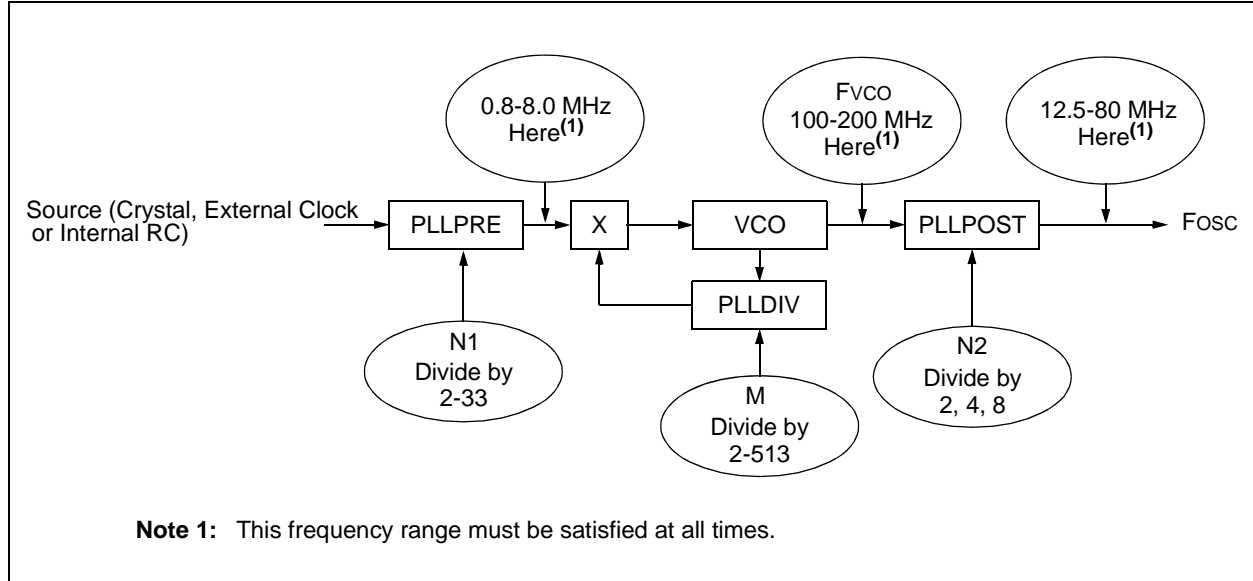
0.8-8.0 MHz Here$^{(1)}$

FVCO 100-200 MHz Here$^{(1)}$

12.5-80 MHz Here$^{(1)}$

Source (Crystal, External Clock or Internal RC)

PLLPRE

X

VCO

PLLPOST

FOSC

PLLDIV

N1 Divide by 2-33

M Divide by 2-513

N2 Divide by 2, 4, 8

**Note 1:** This frequency range must be satisfied at all times.